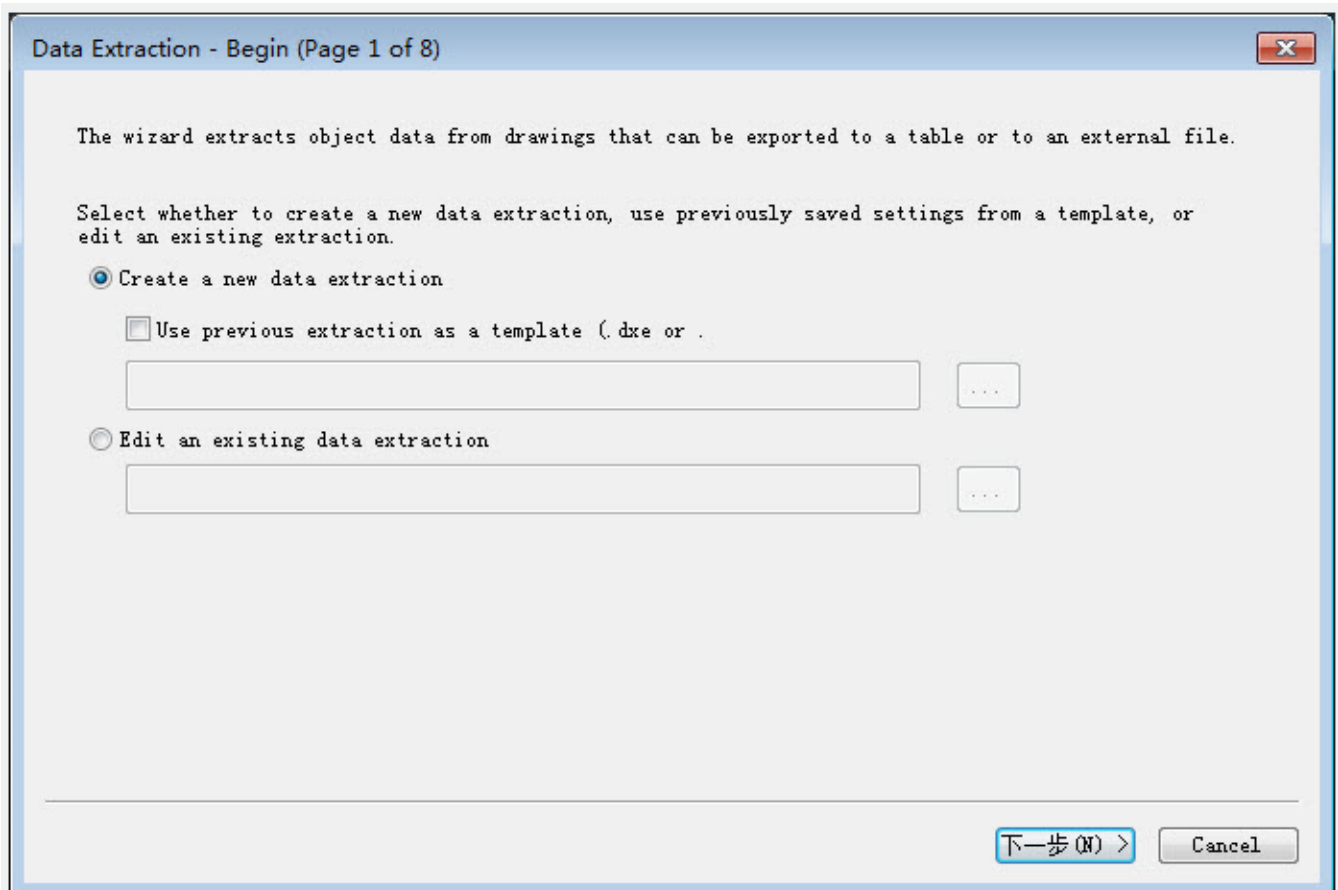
Data Extraction - Begin (Page 1 of 8)

The wizard extracts object data from drawings that can be exported to a table or to an external file.

Select whether to create a new data extraction, use previously saved settings from a template, or edit an existing extraction.

Create a new data extraction

Use previous extraction as a template (.dxe or .

...

Edit an existing data extraction

...

下一步(N) >

Cancel